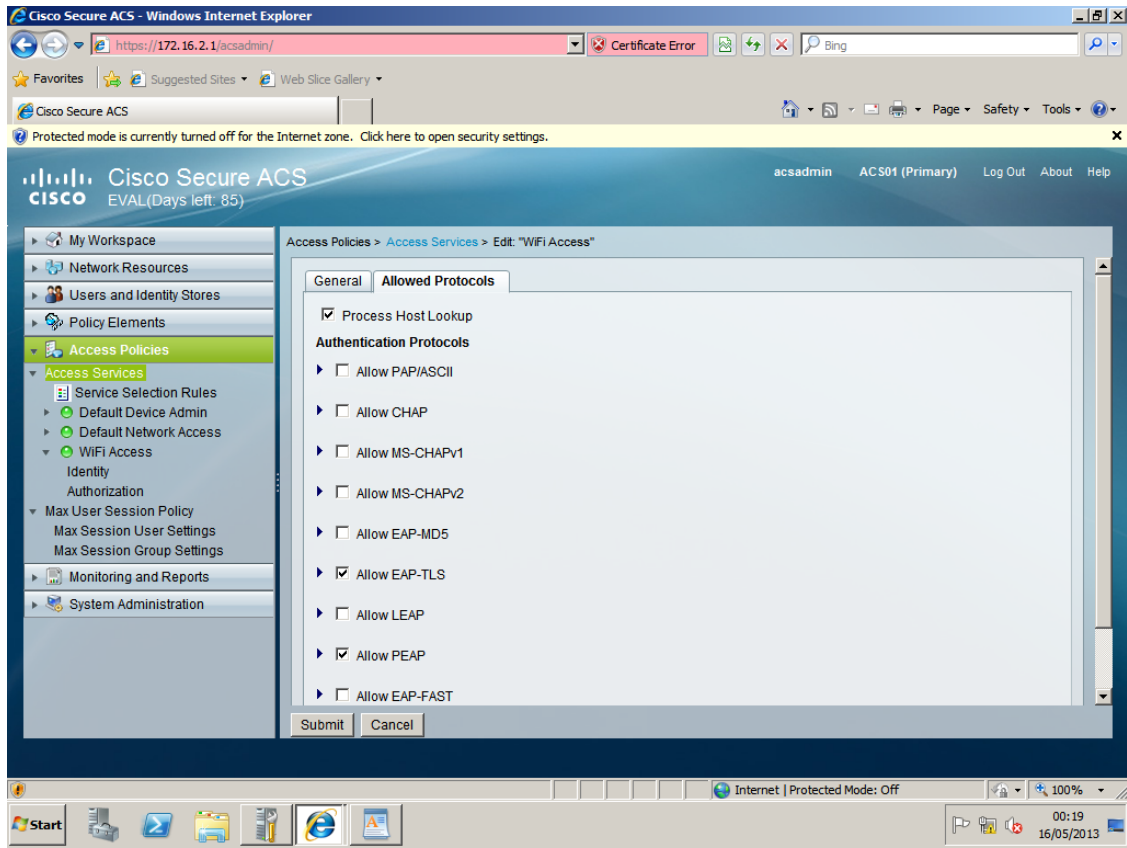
Cisco Secure ACS - Windows Internet Explorer

https://172.16.2.1/acsadmin/

Certificate Error

Bing

Favorites | Suggested Sites ▾ Web Slice Gallery ▾

Cisco Secure ACS

Page ▾ Safety ▾ Tools ▾

Protected mode is currently turned off for the Internet zone. Click here to open security settings.

cisco Cisco Secure ACS
EVAL(Days left: 85)

acsadmin ACS01 (Primary) Log Out About Help

My Workspace
Network Resources
Users and Identity Stores
Policy Elements
Access Policies
Access Services
Service Selection Rules
Default Device Admin
Default Network Access
WiFi Access
Identity
Authorization
Max User Session Policy
Max Session User Settings
Max Session Group Settings
Monitoring and Reports
System Administration

Access Policies > Access Services > Edit: "WiFi Access"

General | Allowed Protocols

☑ Process Host Lookup

Authentication Protocols

☐ Allow PAP/ASCII

☐ Allow CHAP

☐ Allow MS-CHAPv1

☐ Allow MS-CHAPv2

☐ Allow EAP-MD5

☑ Allow EAP-TLS

☐ Allow LEAP

☑ Allow PEAP

☐ Allow EAP-FAST

Submit Cancel

Internet | Protected Mode: Off

100%

Start

00:19
16/05/2013